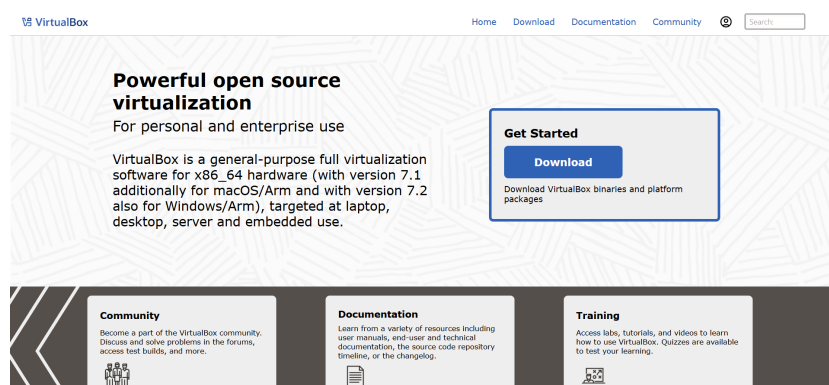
VirtualBox

Home Download Documentation Community Search

Powerful open source virtualization

For personal and enterprise use

VirtualBox is a general-purpose full virtualization software for x86_64 hardware (with version 7.1 additionally for macOS/Arm and with version 7.2 also for Windows/Arm), targeted at laptop, desktop, server and embedded use.

Get Started

Download

Download VirtualBox binaries and platform packages

Community

Become a part of the VirtualBox community. Discuss and solve problems in the forums, access test builds, and more.

Documentation

Learn from a variety of resources including user manuals, end-user and technical documentation, the source code repository timeline, or the changelog.

Training

Access labs, tutorials, and videos to learn how to use VirtualBox. Quizzes are available to test your learning.